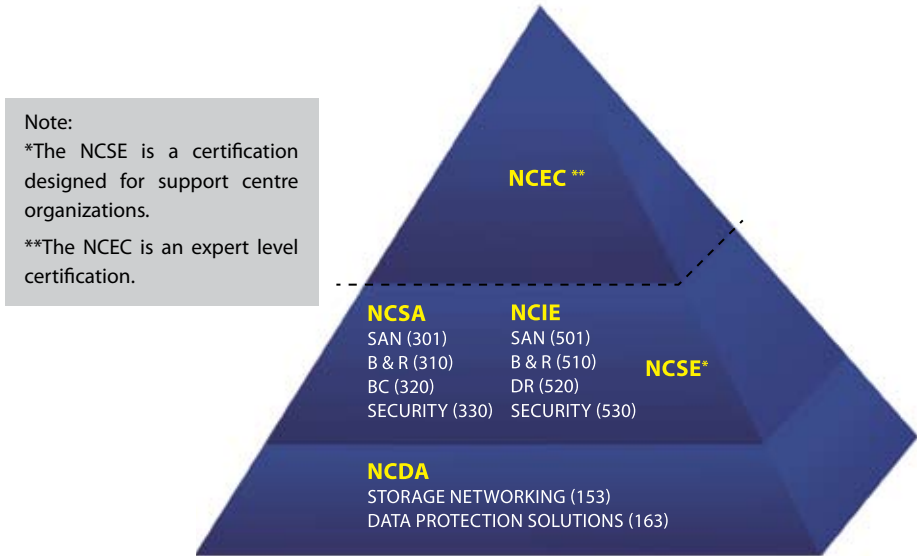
Note:
*The NCSE is a certification designed for support centre organizations.

**The NCEC is an expert level certification.

NCEC **

NCSA
SAN (301)
B & R (310)
BC (320)
SECURITY (330)

NCIE
SAN (501)
B & R (510)
DR (520)
SECURITY (530)

NCSE*

NCDA
STORAGE NETWORKING (153)
DATA PROTECTION SOLUTIONS (163)